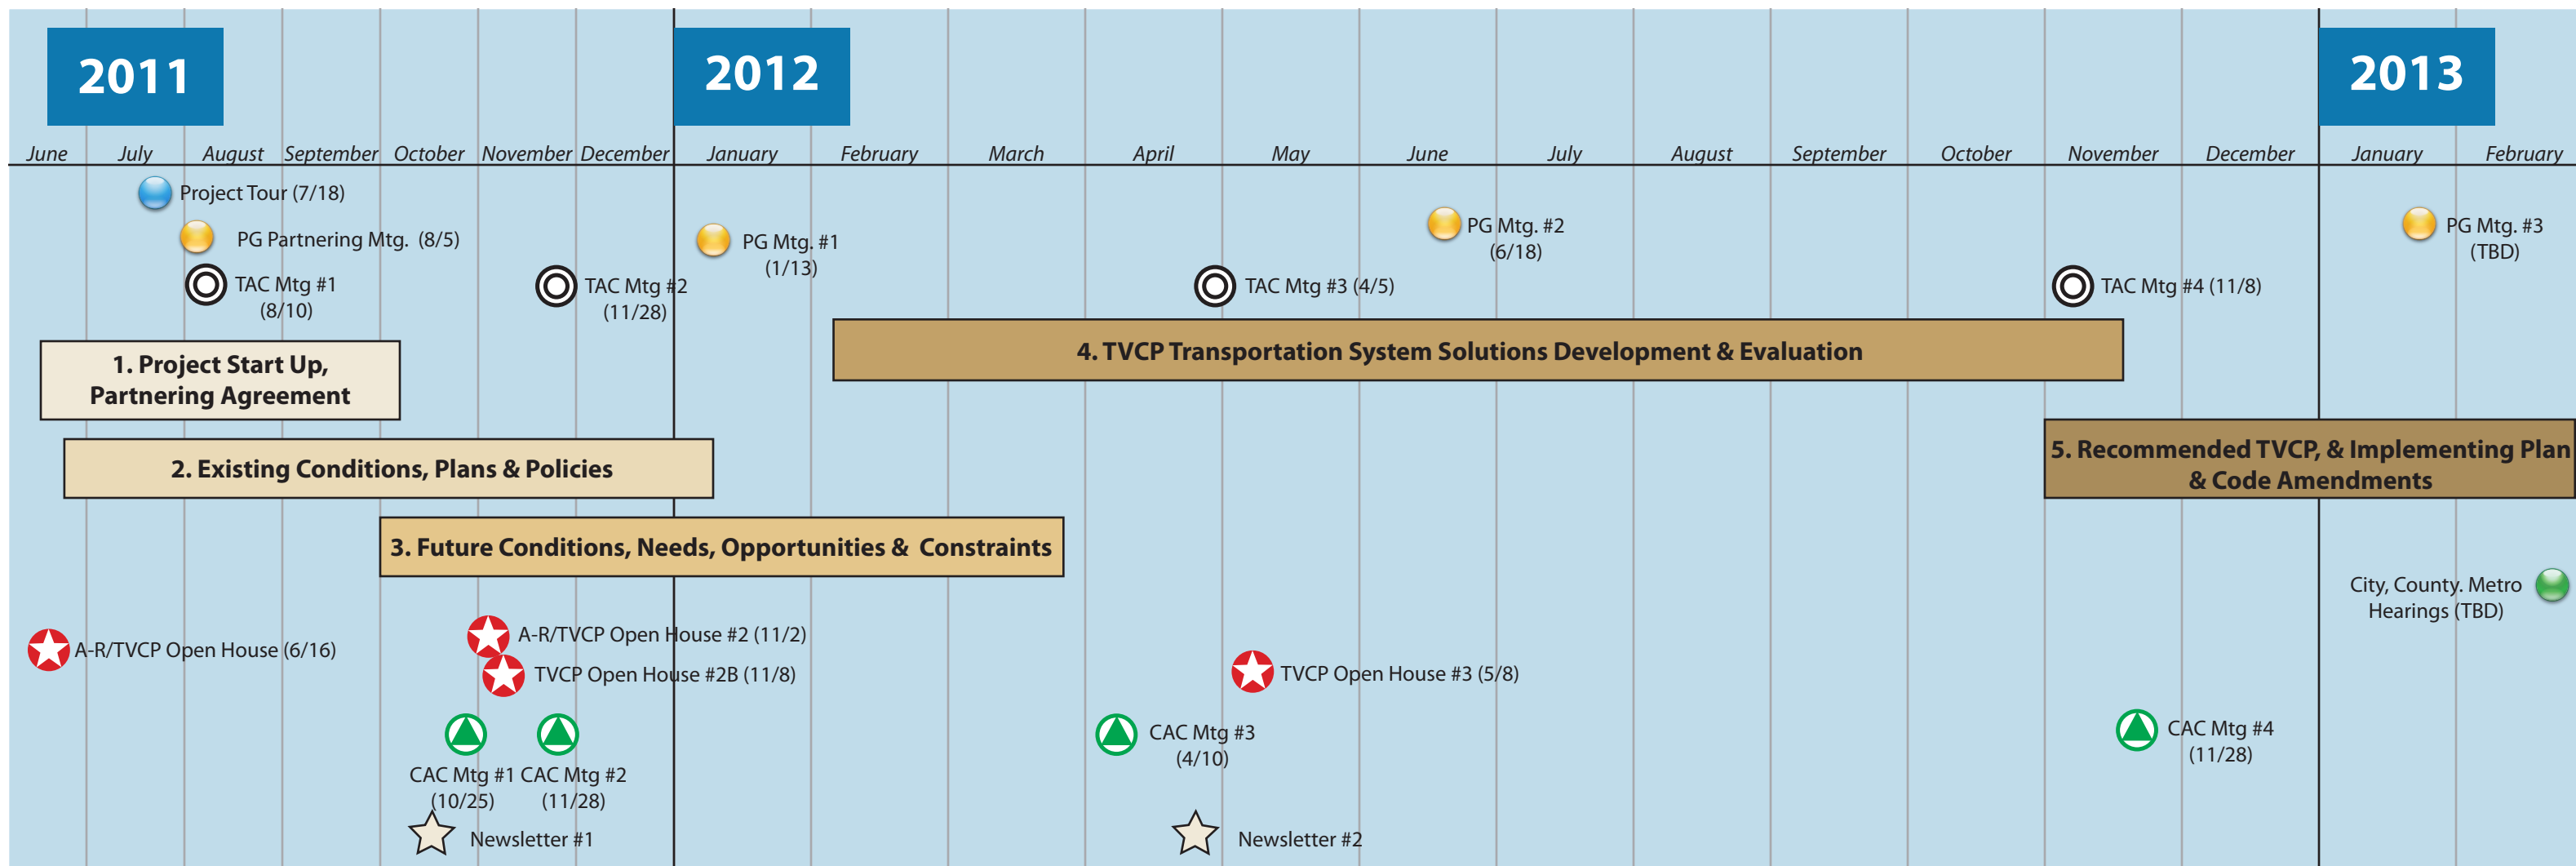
2011

2012

2013

June July August September October November December January February March April May June July August September October November December January February

Project Tour (7/18)

PG Partnering Mtg. (8/5)

PG Mtg. #1 (1/13)

PG Mtg. #2 (6/18)

PG Mtg. #3 (TBD)

TAC Mtg #1 (8/10)

TAC Mtg #2 (11/28)

TAC Mtg #3 (4/5)

TAC Mtg #4 (11/8)

1. Project Start Up, Partnering Agreement

4. TVCP Transportation System Solutions Development & Evaluation

2. Existing Conditions, Plans & Policies

5. Recommended TVCP, & Implementing Plan & Code Amendments

3. Future Conditions, Needs, Opportunities & Constraints

City, County. Metro Hearings (TBD)

A-R/TVCP Open House (6/16)

A-R/TVCP Open House #2 (11/2)

TVCP Open House #2B (11/8)

TVCP Open House #3 (5/8)

CAC Mtg #1 (10/25)

CAC Mtg #2 (11/28)

CAC Mtg #3 (4/10)

CAC Mtg #4 (11/28)

Newsletter #1

Newsletter #2